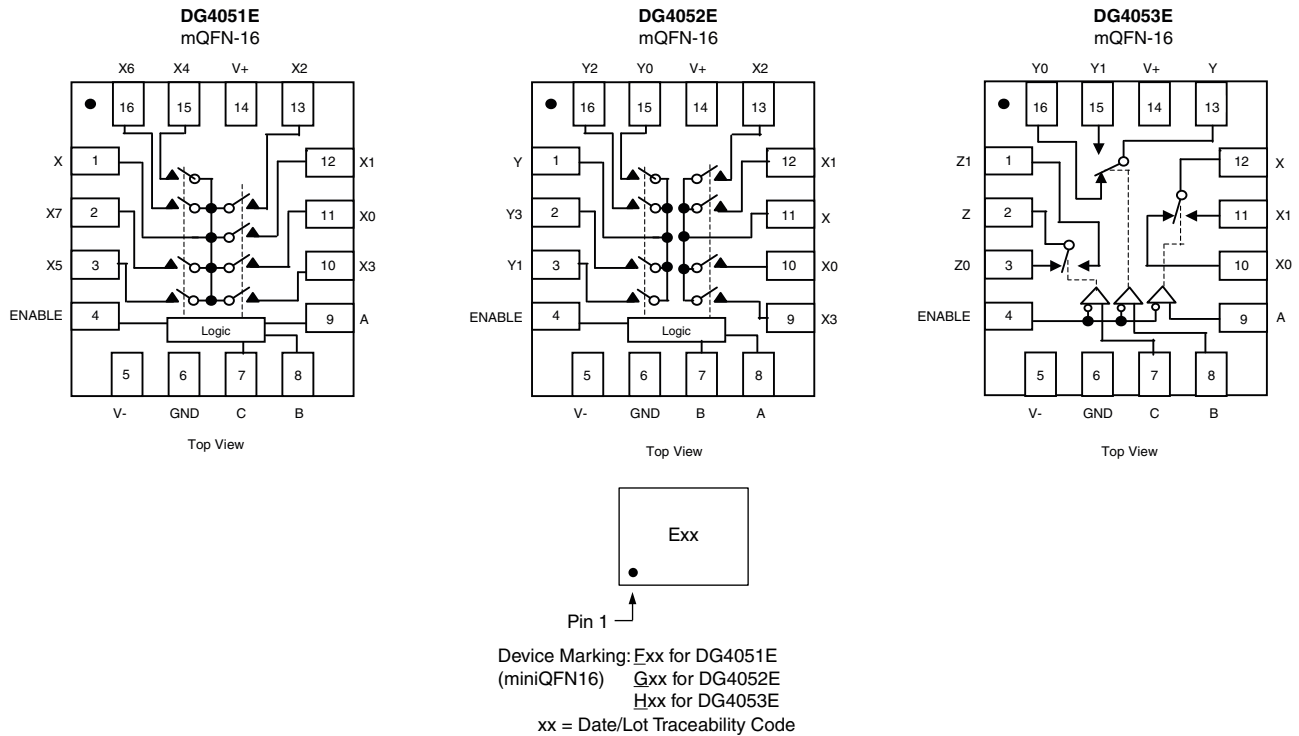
**DG4051E**
mQFN-16

X6 X4 V+ X2

16 15 14 13

X 1 12 X1

X7 2 11 X0

X5 3 10 X3

ENABLE 4 Logic 9 A

5 6 7 8

V- GND C B

Top View

**DG4052E**
mQFN-16

Y2 Y0 V+ X2

16 15 14 13

Y 1 12 X1

Y3 2 11 X

Y1 3 10 X0

ENABLE 4 Logic 9 X3

5 6 7 8

V- GND B A

Top View

**DG4053E**
mQFN-16

Y0 Y1 V+ Y

16 15 14 13

Z1 1 12 X

Z 2 11 X1

Z0 3 10 X0

ENABLE 4 9 A

5 6 7 8

V- GND C B

Top View

Exx

Pin 1

Device Marking: Fxx for DG4051E
(miniQFN16) Gxx for DG4052E
Hxx for DG4053E
xx = Date/Lot Traceability Code